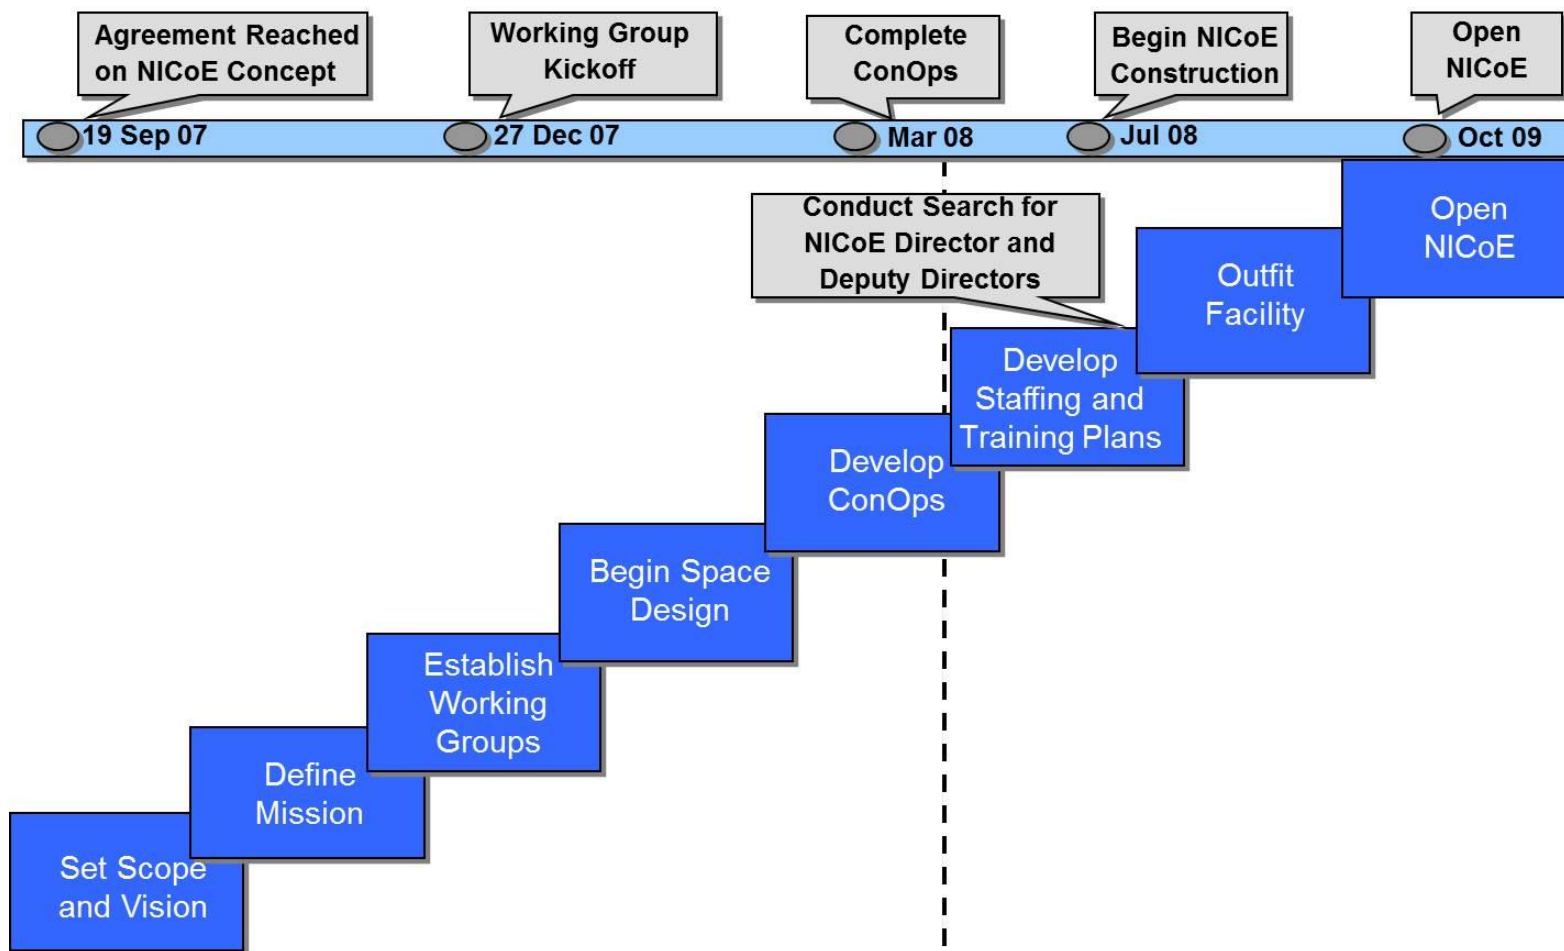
Agreement Reached on NICoE Concept

Working Group Kickoff

Complete ConOps

Begin NICoE Construction

Open NICoE

19 Sep 07

27 Dec 07

Mar 08

Jul 08

Oct 09

Conduct Search for NICoE Director and Deputy Directors

Open NICoE

Outfit Facility

Develop Staffing and Training Plans

Develop ConOps

Begin Space Design

Establish Working Groups

Define Mission

Set Scope and Vision